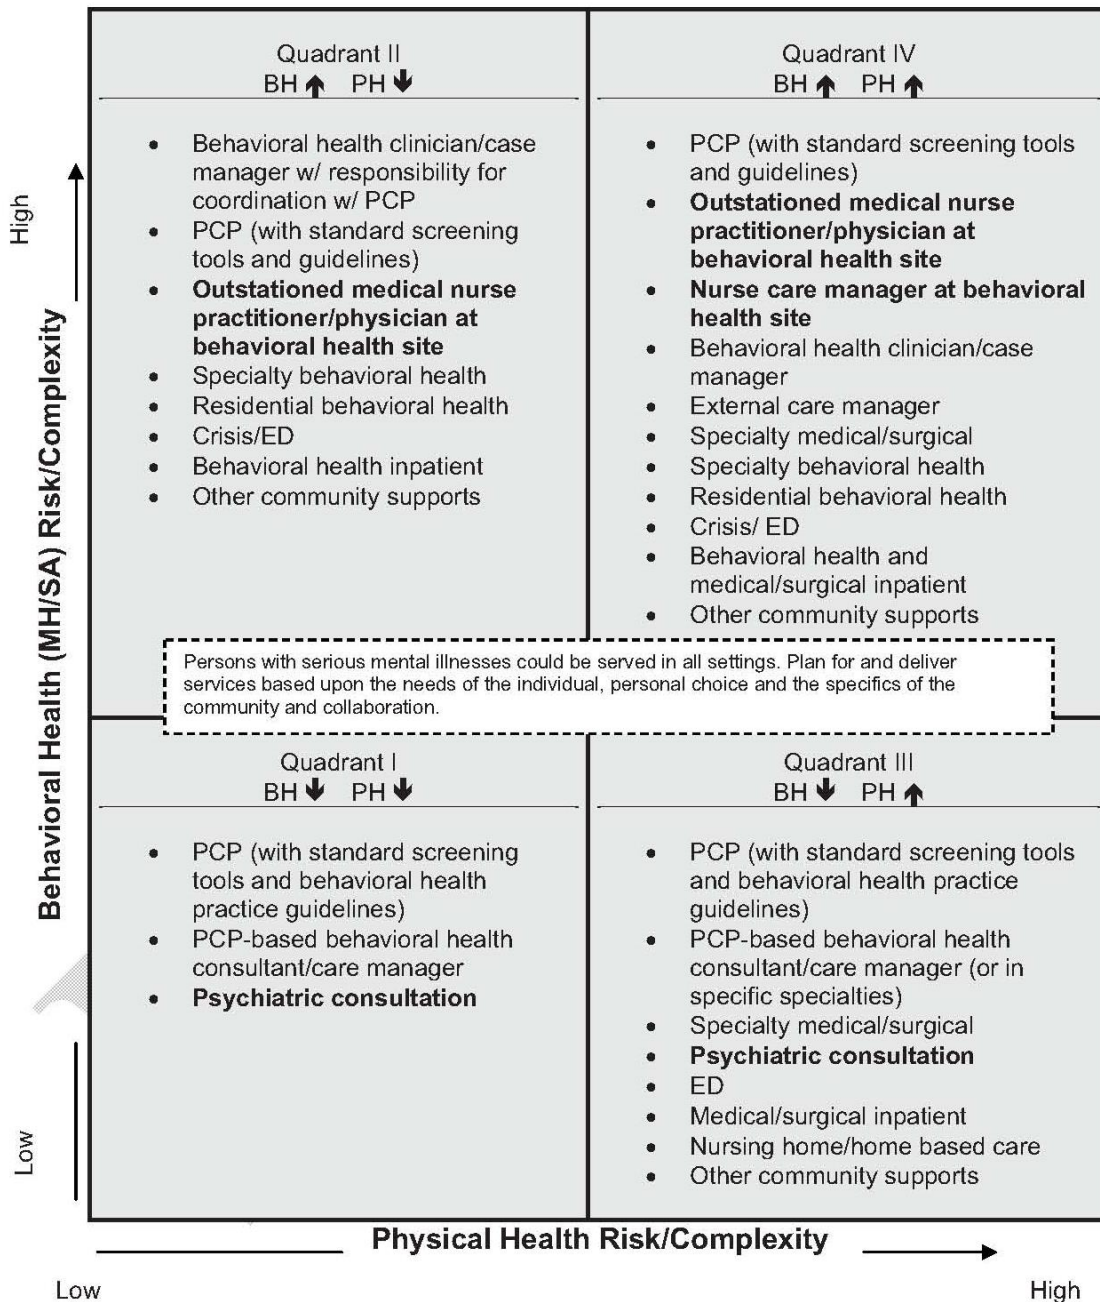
High

Behavioral Health (MH/SA) Risk/Complexity

Low

Quadrant II
BH ↑ PH ↓

- Behavioral health clinician/case manager w/ responsibility for coordination w/ PCP
- PCP (with standard screening tools and guidelines)
- **Outstationed medical nurse practitioner/physician at behavioral health site**
- Specialty behavioral health
- Residential behavioral health
- Crisis/ED
- Behavioral health inpatient
- Other community supports

Quadrant IV
BH ↑ PH ↑

- PCP (with standard screening tools and guidelines)
- **Outstationed medical nurse practitioner/physician at behavioral health site**
- **Nurse care manager at behavioral health site**
- Behavioral health clinician/case manager
- External care manager
- Specialty medical/surgical
- Specialty behavioral health
- Residential behavioral health
- Crisis/ ED
- Behavioral health and medical/surgical inpatient
- Other community supports

Persons with serious mental illnesses could be served in all settings. Plan for and deliver services based upon the needs of the individual, personal choice and the specifics of the community and collaboration.

Quadrant I
BH ↓ PH ↓

- PCP (with standard screening tools and behavioral health practice guidelines)
- PCP-based behavioral health consultant/care manager
- **Psychiatric consultation**

Quadrant III
BH ↓ PH ↑

- PCP (with standard screening tools and behavioral health practice guidelines)
- PCP-based behavioral health consultant/care manager (or in specific specialties)
- Specialty medical/surgical
- **Psychiatric consultation**
- ED
- Medical/surgical inpatient
- Nursing home/home based care
- Other community supports

Physical Health Risk/Complexity

Low

High